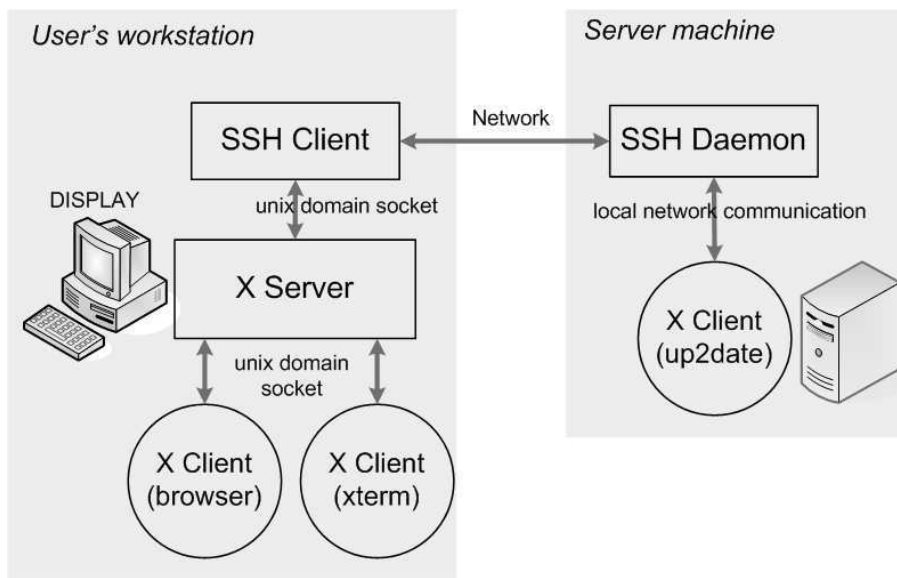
User's workstation

Server machine

SSH Client

Network

SSH Daemon

DISPLAY

unix domain socket

local network communication

X Server

X Client (up2date)

unix domain socket

X Client (browser)

X Client (xterm)